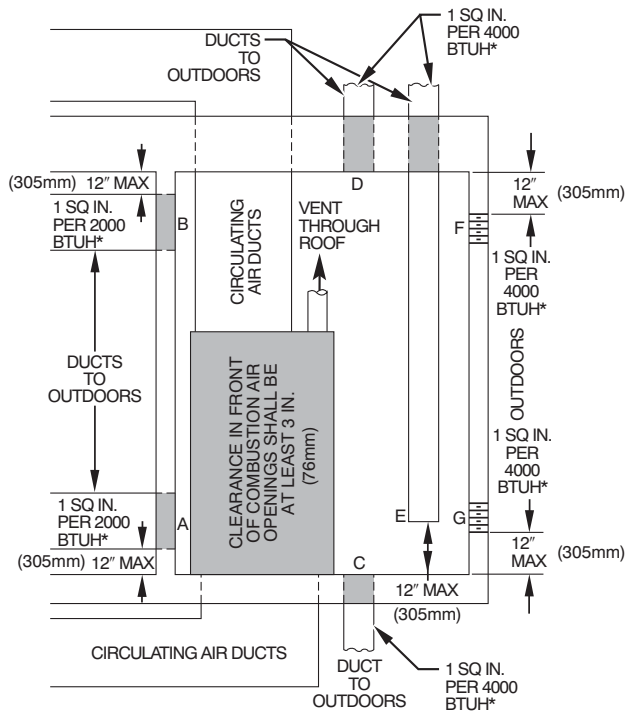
DUCTS TO OUTDOORS

1 SQ IN. PER 4000 BTUH*

(305mm) 12″ MAX

1 SQ IN. PER 2000 BTUH*

B

CIRCULATING AIR DUCTS

D

VENT THROUGH ROOF

12″ MAX (305mm)

F

1 SQ IN. PER 4000 BTUH*

DUCTS TO OUTDOORS

CLEARANCE IN FRONT OF COMBUSTION AIR OPENINGS SHALL BE AT LEAST 3 IN. (76mm)

OUTDOORS

1 SQ IN. PER 4000 BTUH*

1 SQ IN. PER 2000 BTUH*

A

E

G

(305mm) 12″ MAX

12″ MAX (305mm)

C

12″ MAX (305mm)

CIRCULATING AIR DUCTS

DUCT TO OUTDOORS

1 SQ IN. PER 4000 BTUH*